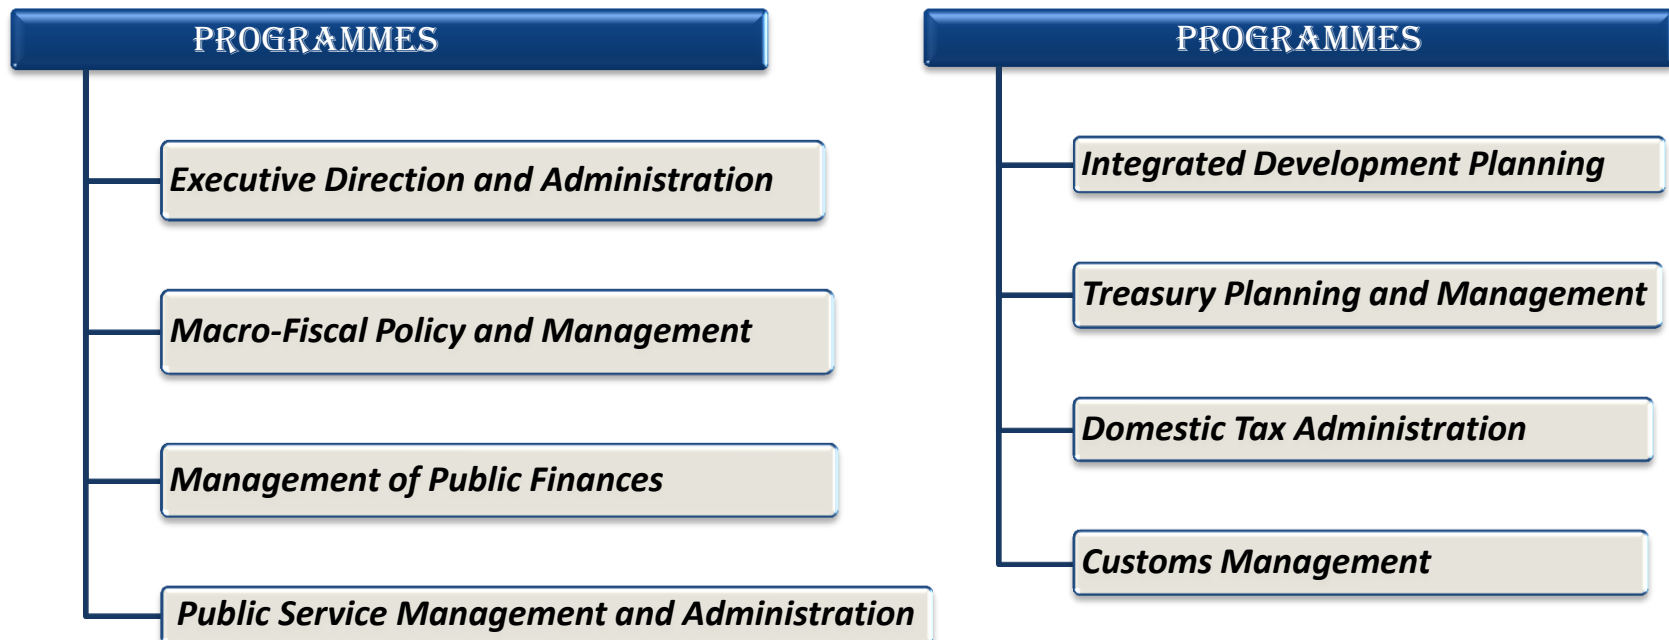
PROGRAMMES

Executive Direction and Administration

Macro-Fiscal Policy and Management

Management of Public Finances

Public Service Management and Administration

PROGRAMMES

Integrated Development Planning

Treasury Planning and Management

Domestic Tax Administration

Customs Management